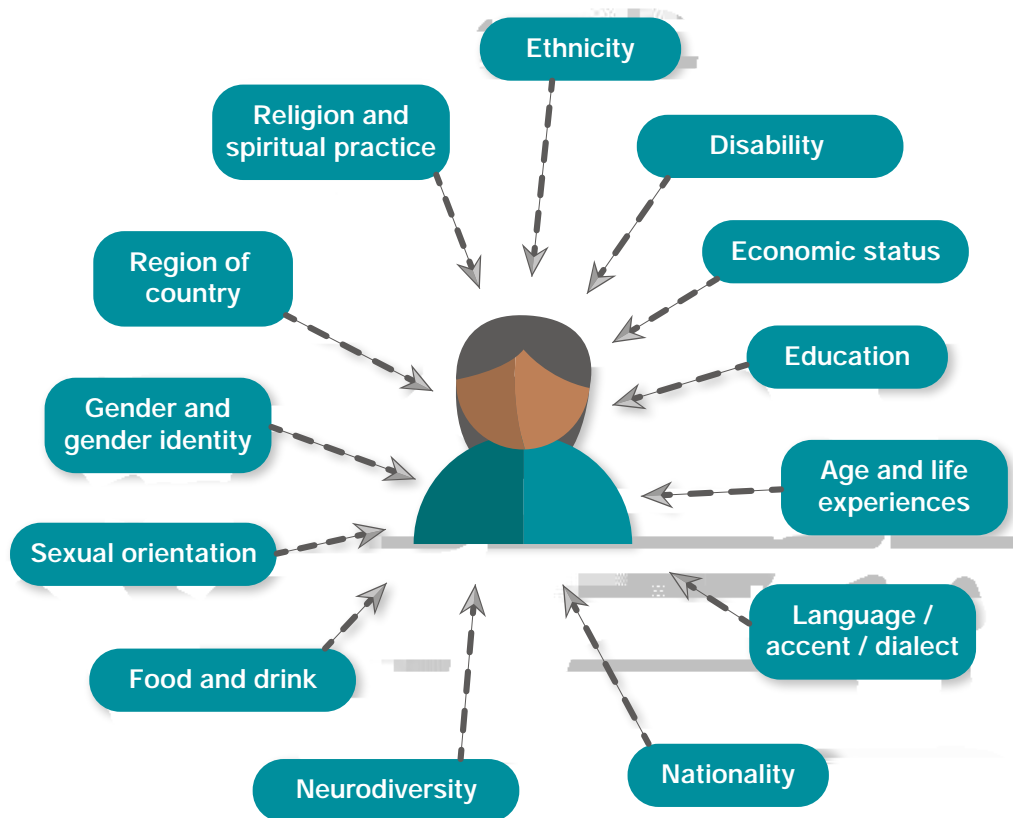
Ethnicity

Religion and spiritual practice

Disability

Economic status

Region of country

Education

Gender and gender identity

Age and life experiences

Sexual orientation

Language / accent / dialect

Food and drink

Neurodiversity

Nationality